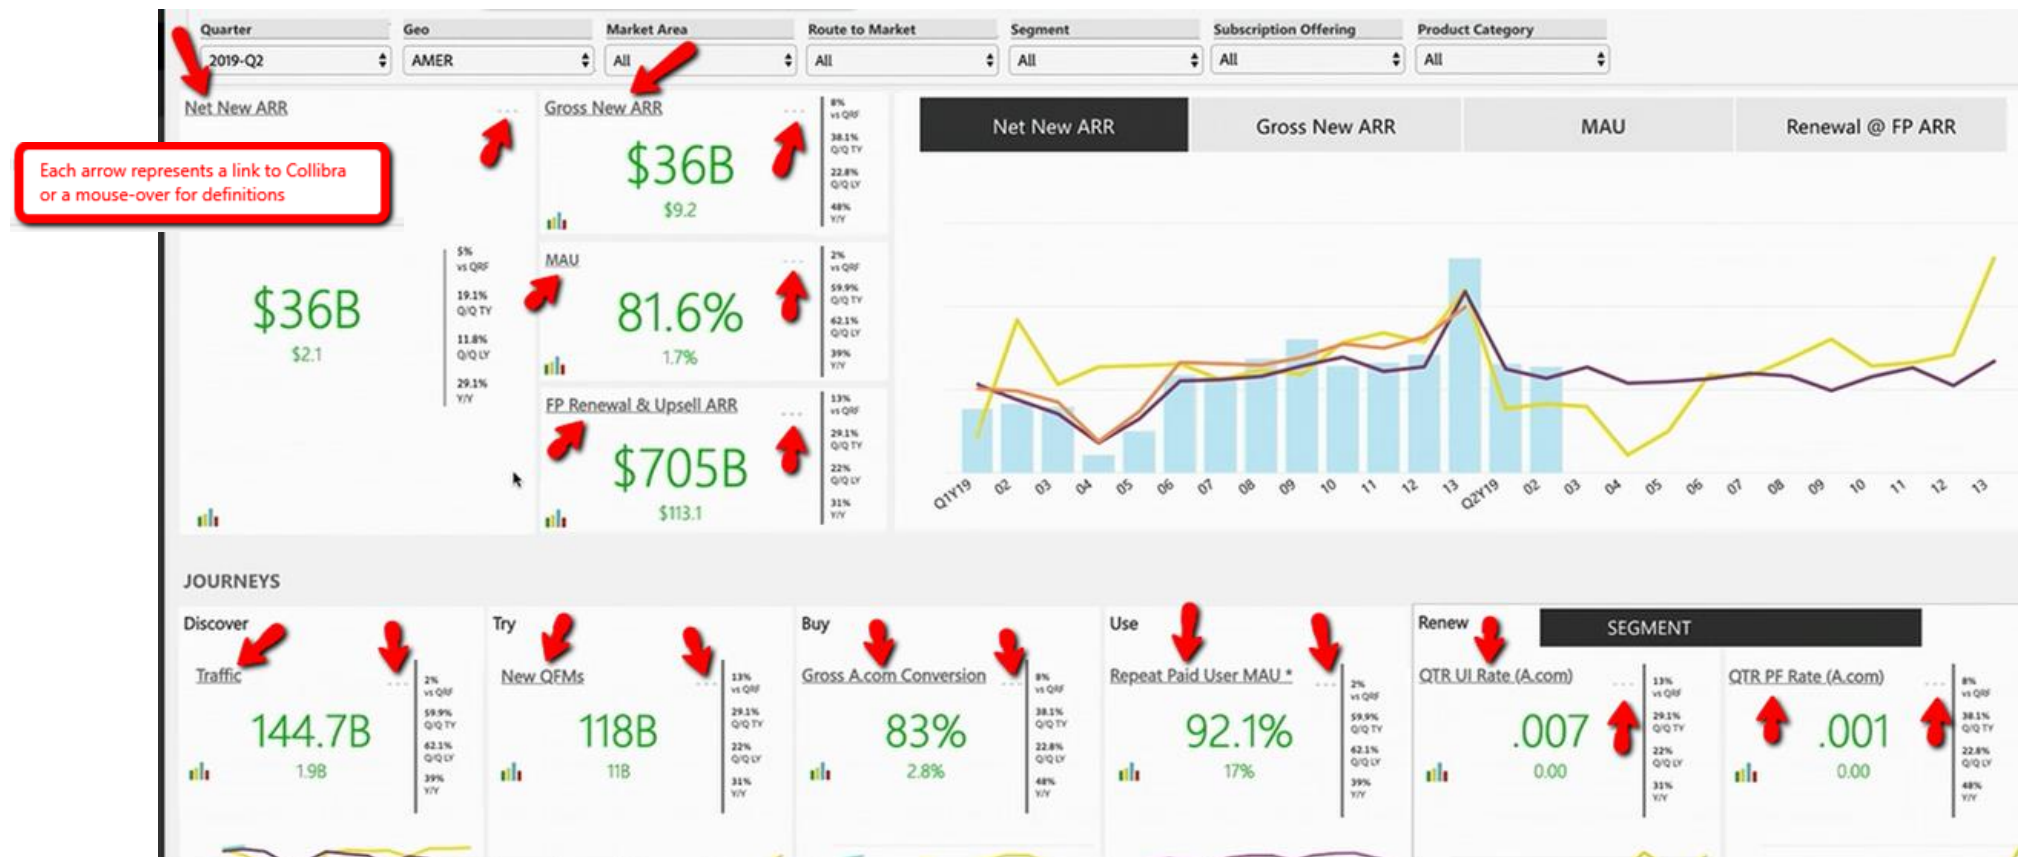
| Quarter | Geo | Market Area | Route to Market | Segment | Subscription Offering | Product Category |
|---|---|---|---|---|---|---|
| 2019-Q2 | AMER | All | All | All | All | All |

Net New ARR

Each arrow represents a link to Collibra or a mouse-over for definitions

$36B
$2.1

5% vs QRF
19.1% Q/Q TY
11.8% Q/Q LY
29.1% Y/Y

Gross New ARR
$36B
$9.2
8% vs QRF
38.1% Q/Q TY
22.8% Q/Q LY
48% Y/Y

MAU
81.6%
1.7%
2% vs QRF
59.9% Q/Q TY
62.1% Q/Q LY
39% Y/Y

FP Renewal & Upsell ARR
$705B
$113.1
13% vs QRF
29.1% Q/Q TY
22% Q/Q LY
31% Y/Y

Net New ARR | Gross New ARR | MAU | Renewal @ FP ARR

Q1Y19 02 03 04 05 06 07 08 09 10 11 12 13 Q2Y19 02 03 04 05 06 07 08 09 10 11 12 13

JOURNEYS

Discover
Traffic
144.7B
1.9B
2% vs QRF
59.9% Q/Q TY
62.1% Q/Q LY
39% Y/Y

Try
New QFMs
118B
11B
13% vs QRF
29.1% Q/Q TY
22% Q/Q LY
31% Y/Y

Buy
Gross A.com Conversion
83%
2.8%
8% vs QRF
38.1% Q/Q TY
22.8% Q/Q LY
48% Y/Y

Use
Repeat Paid User MAU *
92.1%
17%
2% vs QRF
59.9% Q/Q TY
62.1% Q/Q LY
39% Y/Y

Renew
SEGMENT
QTR UI Rate (A.com)
.007
0.00
13% vs QRF
29.1% Q/Q TY
22% Q/Q LY
31% Y/Y

QTR PF Rate (A.com)
.001
0.00
8% vs QRF
38.1% Q/Q TY
22.8% Q/Q LY
48% Y/Y